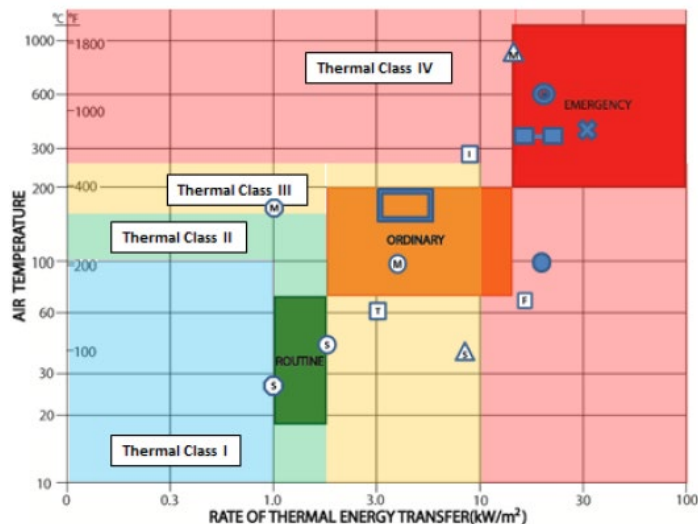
°C °F

1000
600
300
200
100
60
30
20
10

1800
1000
400
200
100

Thermal Class IV

EMERGENCY

Thermal Class III

Thermal Class II

ORDINARY

ROUTINE

Thermal Class I

AIR TEMPERATURE

0
0.3
1.0
3.0
10
30
100

RATE OF THERMAL ENERGY TRANSFER(kW/m$^2$)

M
M
S
S
S
I
T
F